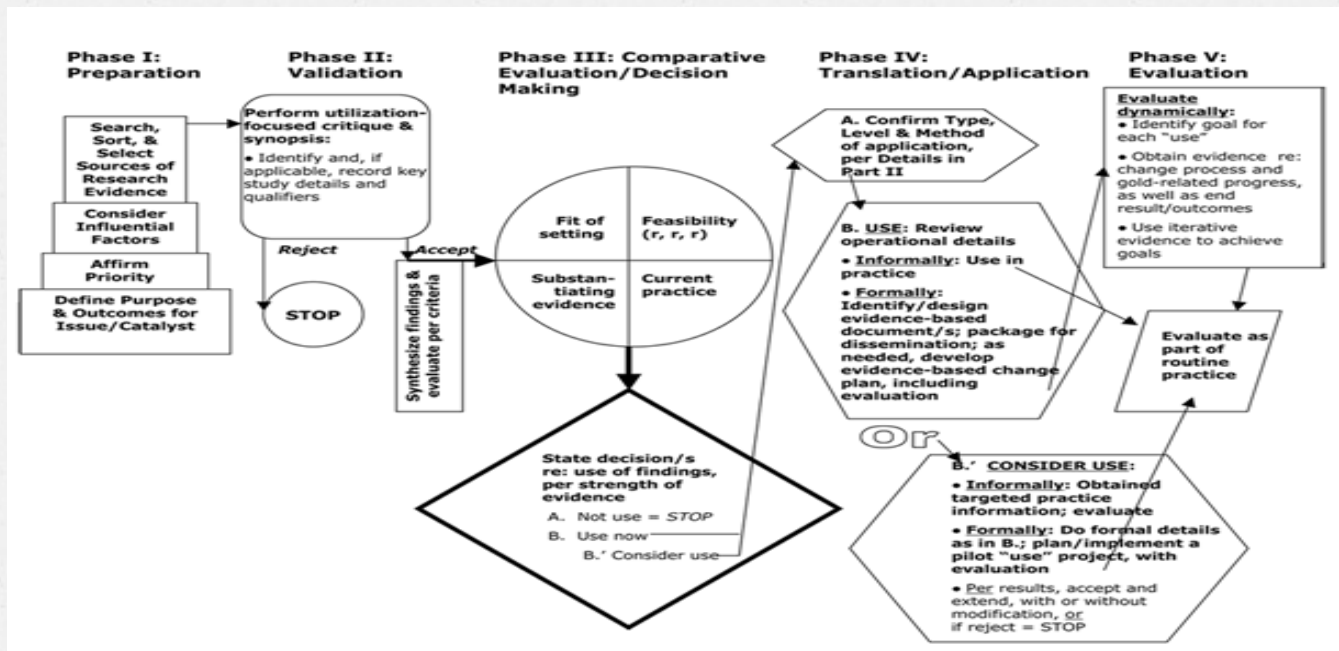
Phase I: Preparation

Search, Sort, & Select Sources of Research Evidence

Consider Influential Factors

Affirm Priority

Define Purpose & Outcomes for Issue/Catalyst

Phase II: Validation

Perform utilization-focused critique & synopsis:
• Identify and, if applicable, record key study details and qualifiers

Reject

STOP

Accept

Synthesize findings & evaluate per criteria

Phase III: Comparative Evaluation/Decision Making

Fit of setting

Feasibility (r, r, r)

Substan-tiating evidence

Current practice

State decision/s re: use of findings, per strength of evidence
A. Not use = STOP
B. Use now
B.' Consider use

Phase IV: Translation/Application

A. Confirm Type, Level & Method of application, per Details in Part II

B. USE: Review operational details
• Informally: Use in practice
• Formally: Identify/design evidence-based document/s; package for dissemination; as needed, develop evidence-based change plan, including evaluation

Or

B.' CONSIDER USE:
• Informally: Obtained targeted practice information; evaluate
• Formally: Do formal details as in B.; plan/implement a pilot "use" project, with evaluation
• Per results, accept and extend, with or without modification, or if reject = STOP

Phase V: Evaluation

Evaluate dynamically:
• Identify goal for each "use"
• Obtain evidence re: change process and gold-related progress, as well as end result/outcomes
• Use iterative evidence to achieve goals

Evaluate as part of routine practice